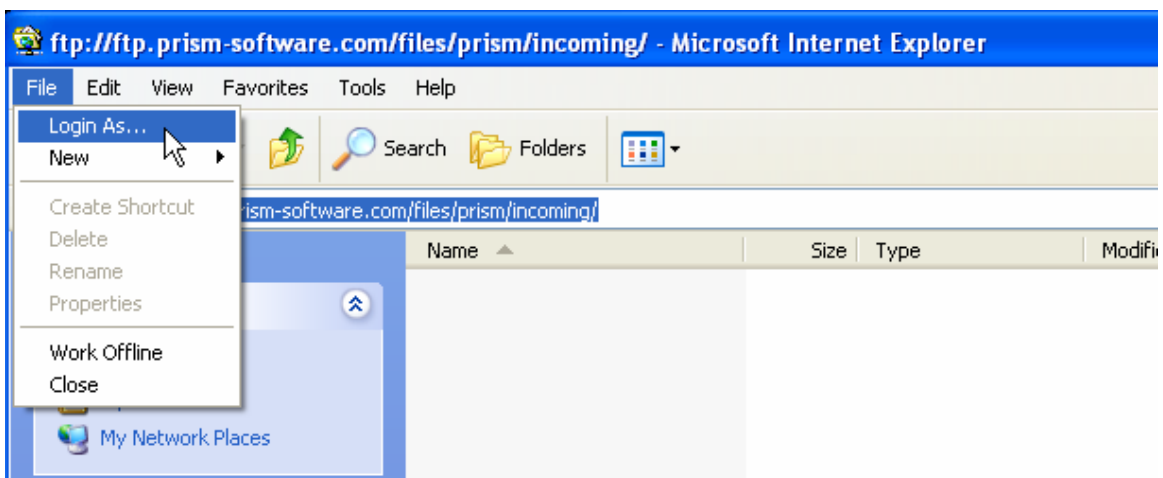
ftp://ftp.prism-software.com/files/prism/incoming/ - Microsoft Internet Explorer

File Edit View Favorites Tools Help

Login As...
New
Create Shortcut
Delete
Rename
Properties
Work Offline
Close

Search Folders

rism-software.com/files/prism/incoming/

Name Size Type Modifi

My Network Places